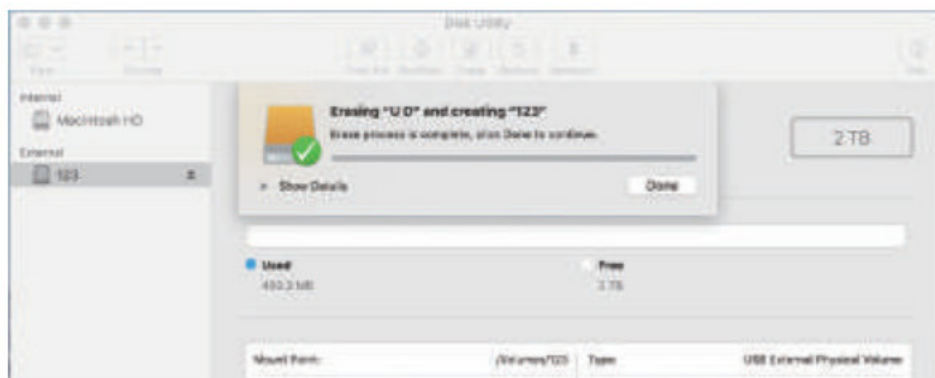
Disk Utility

View

Volume

First Aid

Partition

Erase

Restore

Unmount

Info

Internal

Macintosh HD

External

123

Erasing "U D" and creating "123"

Erase process is complete. Click Done to continue.

Show Details

Done

2 TB

Used

493.3 MB

Free

2 TB

Mount Point:

/Volumes/123

Type:

USB External Physical Volume